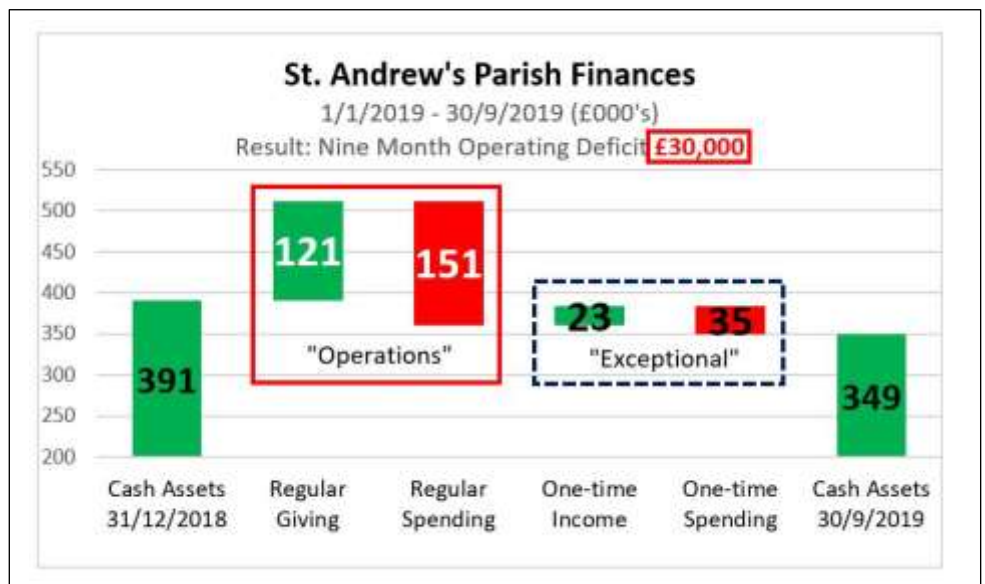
St. Andrew's Parish Finances
1/1/2019 - 30/9/2019 (£000's)
Result: Nine Month Operating Deficit £30,000

550
500
450
400
350
300
250
200

121
151
"Operations"
23
35
"Exceptional"
391
349

Cash Assets 31/12/2018
Regular Giving
Regular Spending
One-time Income
One-time Spending
Cash Assets 30/9/2019